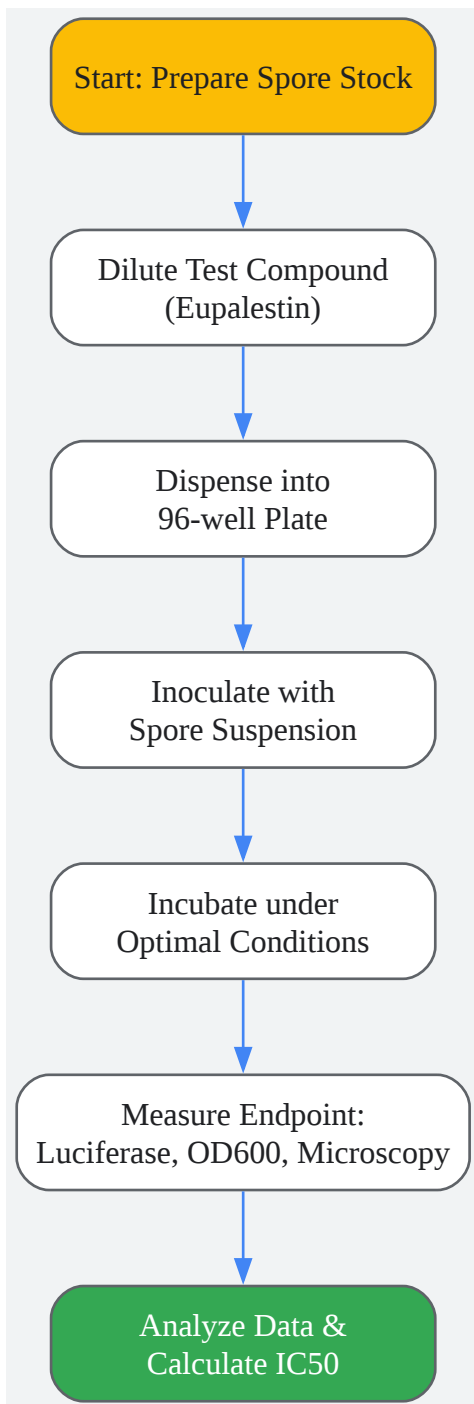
Start: Prepare Spore Stock

Dilute Test Compound (Eupalestin)

Dispense into 96-well Plate

Inoculate with Spore Suspension

Incubate under Optimal Conditions

Measure Endpoint: Luciferase, OD600, Microscopy

Analyze Data & Calculate IC50